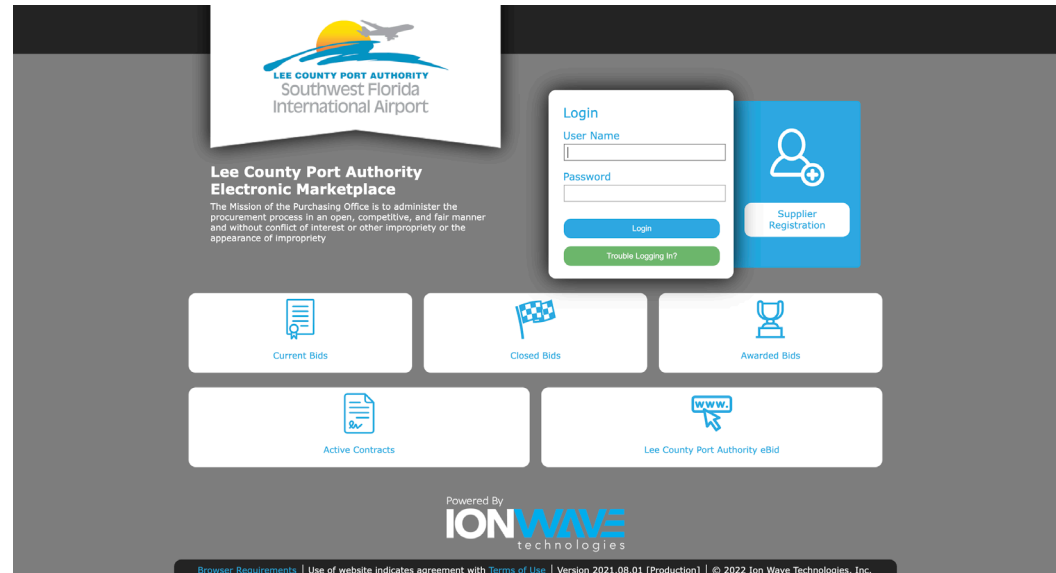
LEE COUNTY PORT AUTHORITY
Southwest Florida
International Airport

Lee County Port Authority
Electronic Marketplace

The Mission of the Purchasing Office is to administer the procurement process in an open, competitive, and fair manner and without conflict of interest or other impropriety or the appearance of impropriety

Login
User Name
Password
Login
Trouble Logging In?

Supplier Registration

Current Bids

Closed Bids

Awarded Bids

Active Contracts

www.

Lee County Port Authority eBid

Powered By
IONWAVE
technologies

Browser Requirements | Use of website indicates agreement with Terms of Use | Version 2021.08.01 [Production] | © 2022 Ion Wave Technologies, Inc.